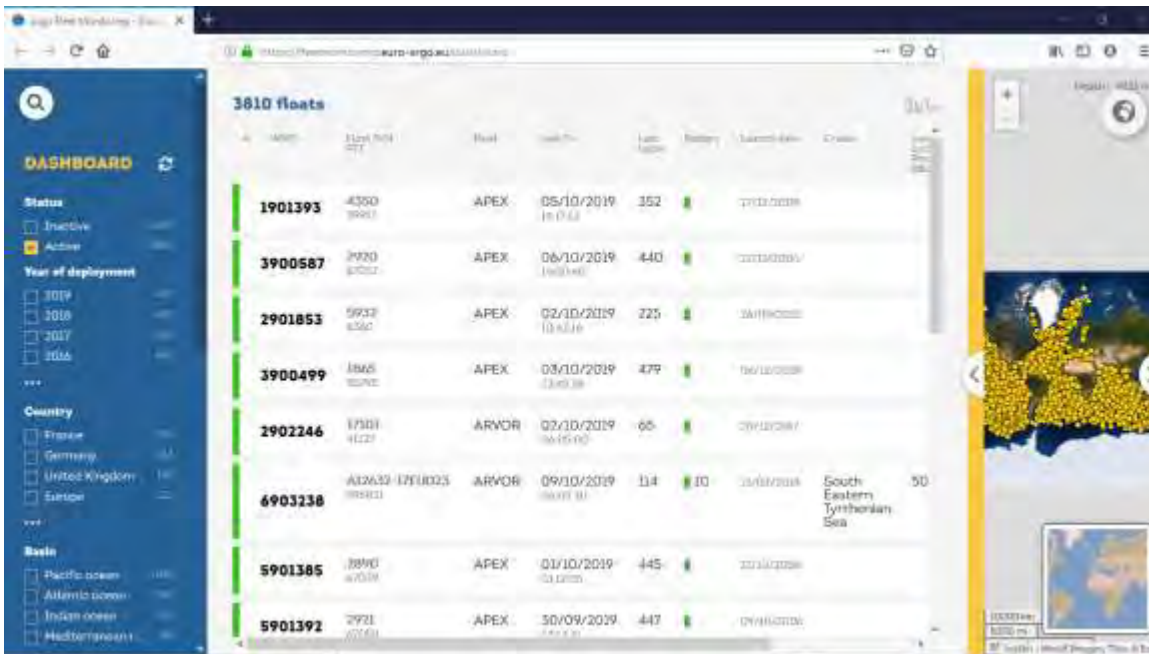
DASHBOARD

Status
Inactive
Active

Year of deployment
2019
2018
2017
2016
...

Country
France
Germany
United Kingdom
Europe
...

Basin
Pacific ocean
Atlantic ocean
Indian ocean
Mediterranean

3810 floats

| WMO | Float Nb | Model | Last Cy | Last | Battery | Launch date | Cruise | |
|---|---|---|---|---|---|---|---|---|
| 1901393 | 4350 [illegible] | APEX | 05/10/2019 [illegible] | 352 | | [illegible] | | |
| 3900587 | 2920 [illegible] | APEX | 06/10/2019 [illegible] | 440 | | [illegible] | | |
| 2901853 | 5932 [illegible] | APEX | 02/10/2019 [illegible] | 225 | | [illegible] | | |
| 3900499 | 1865 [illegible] | APEX | 03/10/2019 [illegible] | 479 | | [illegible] | | |
| 2902246 | 17501 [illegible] | ARVOR | 02/10/2019 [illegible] | 65 | | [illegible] | | |
| 6903238 | AI2632-17FI023 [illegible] | ARVOR | 09/10/2019 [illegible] | 114 | 10 | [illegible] | South Eastern Tyrrhenian Sea | 50 |
| 5901385 | 3890 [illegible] | APEX | 01/10/2019 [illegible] | 445 | | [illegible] | | |
| 5901392 | 2921 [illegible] | APEX | 30/09/2019 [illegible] | 447 | | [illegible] | | |